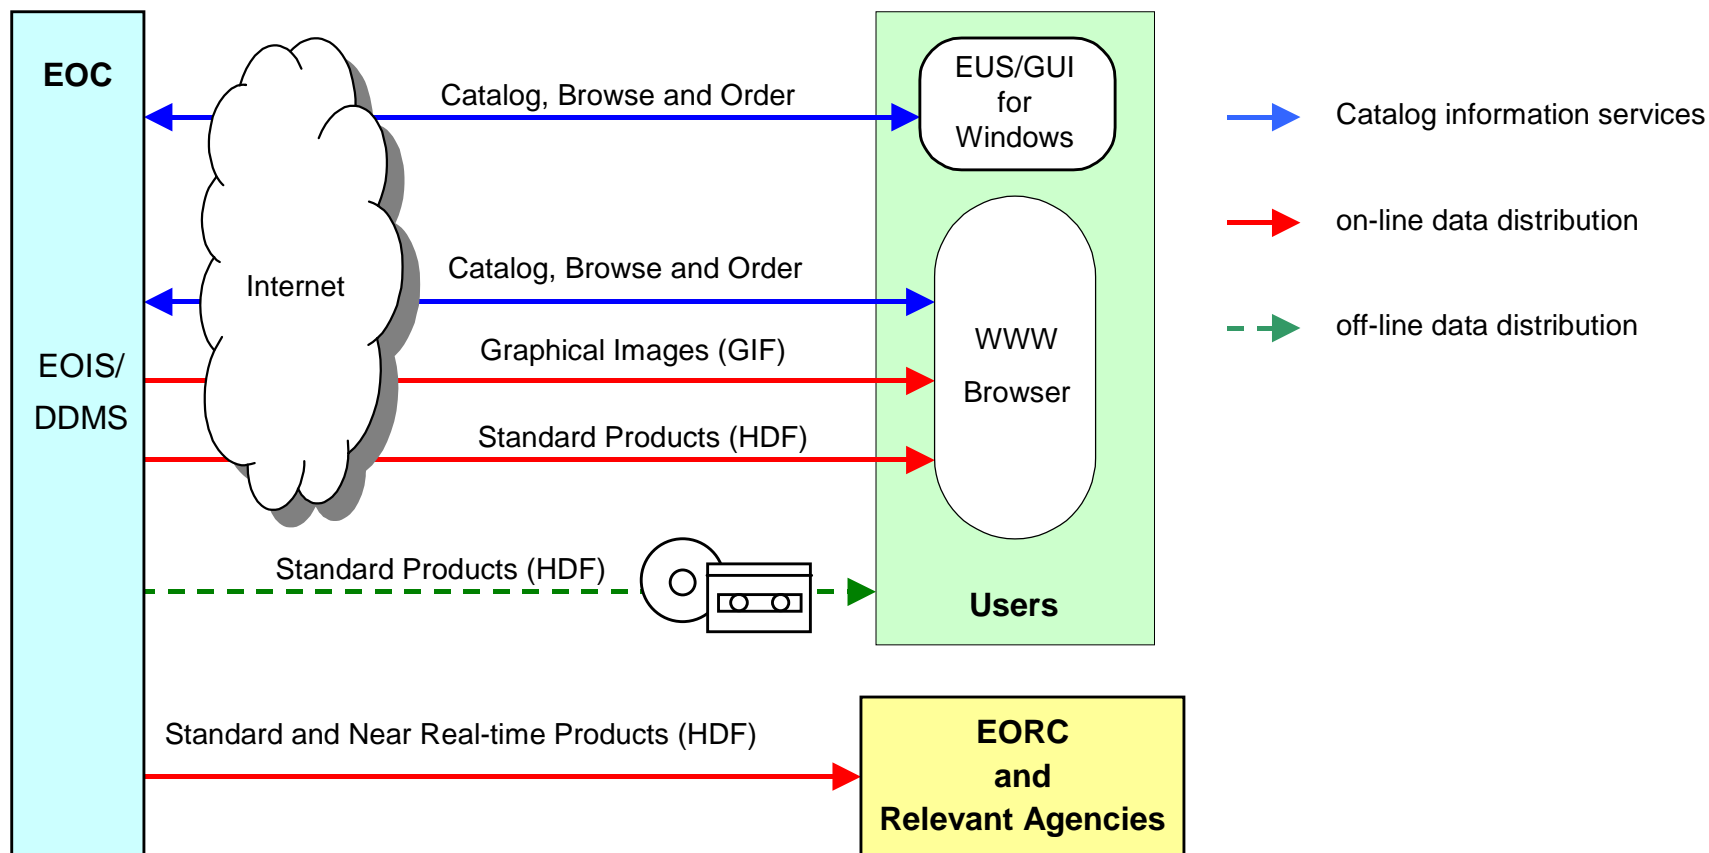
EOC

EOIS/
DDMS

Internet

Catalog, Browse and Order

Catalog, Browse and Order

Graphical Images (GIF)

Standard Products (HDF)

Standard Products (HDF)

EUS/GUI
for
Windows

WWW
Browser

Users

Standard and Near Real-time Products (HDF)

EORC
and
Relevant Agencies

Catalog information services

on-line data distribution

off-line data distribution